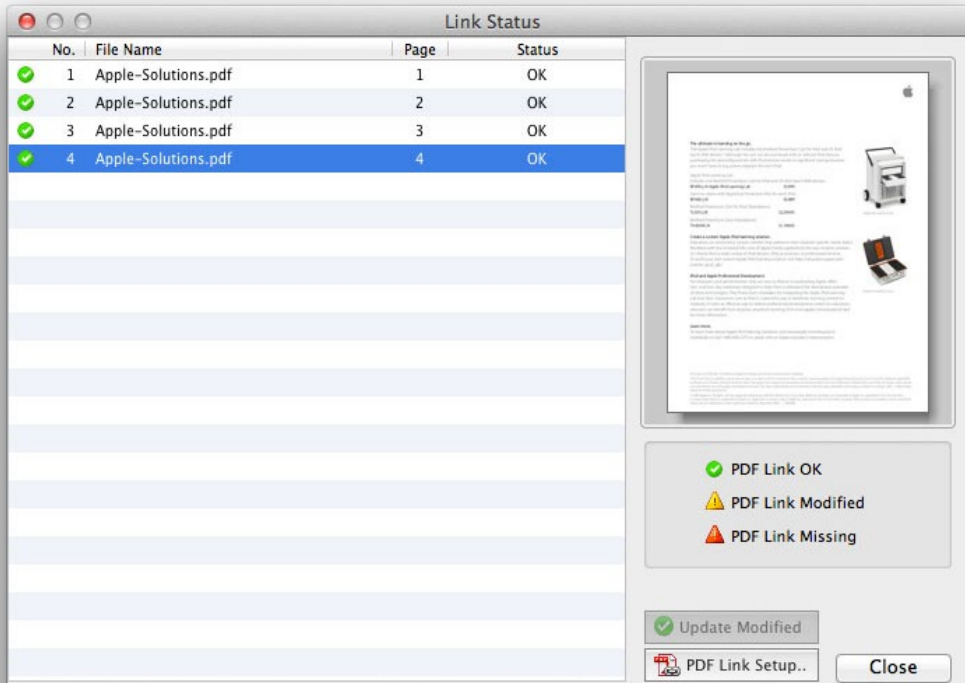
Link Status

| No. | File Name | Page | Status |
|---|---|---|---|
| 1 | Apple-Solutions.pdf | 1 | OK |
| 2 | Apple-Solutions.pdf | 2 | OK |
| 3 | Apple-Solutions.pdf | 3 | OK |
| 4 | Apple-Solutions.pdf | 4 | OK |

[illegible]

PDF Link OK
PDF Link Modified
PDF Link Missing

Update Modified
PDF Link Setup..
Close